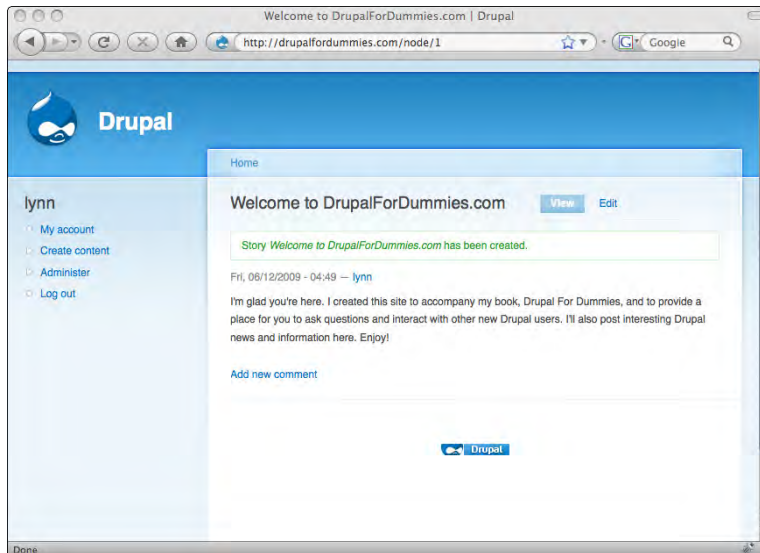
Welcome to DrupalForDummies.com | Drupal

http://drupalfordummies.com/node/1

Google

Drupal

Home

lynn

My account

Create content

Administer

Log out

Welcome to DrupalForDummies.com

View

Edit

Story *Welcome to DrupalForDummies.com* has been created.

Fri, 06/12/2009 - 04:49 — lynn

I'm glad you're here. I created this site to accompany my book, Drupal For Dummies, and to provide a place for you to ask questions and interact with other new Drupal users. I'll also post interesting Drupal news and information here. Enjoy!

Add new comment

Drupal

Done